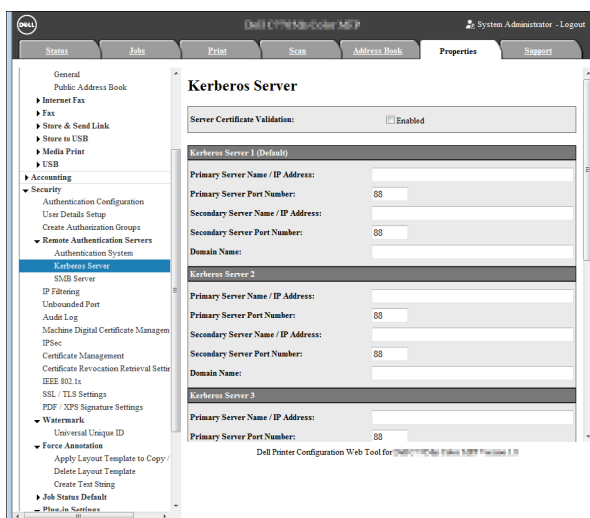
DELL

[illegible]

System Administrator - Logout

Status | Jobs | Print | Scan | Address Book | Properties | Support

General
Public Address Book
Internet Fax
Fax
Store & Send Link
Store to USB
Media Print
USB
Accounting
Security
Authentication Configuration
User Details Setup
Create Authorization Groups
Remote Authentication Servers
Authentication System
Kerberos Server
SMB Server
IP Filtering
Unbounded Port
Audit Log
Machine Digital Certificate Managem
IPSec
Certificate Management
Certificate Revocation Retrieval Setti
IEEE 802.1x
SSL / TLS Settings
PDF / XPS Signature Settings
Watermark
Universal Unique ID
Force Annotation
Apply Layout Template to Copy /
Delete Layout Template
Create Text String
Job Status Default
Plug-in Settings

Kerberos Server

Server Certificate Validation: Enabled

Kerberos Server 1 (Default)

Primary Server Name / IP Address:
Primary Server Port Number: 88
Secondary Server Name / IP Address:
Secondary Server Port Number: 88
Domain Name:

Kerberos Server 2

Primary Server Name / IP Address:
Primary Server Port Number: 88
Secondary Server Name / IP Address:
Secondary Server Port Number: 88
Domain Name:

Kerberos Server 3

Primary Server Name / IP Address:
Primary Server Port Number: 88

Dell Printer Configuration Web Tool for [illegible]